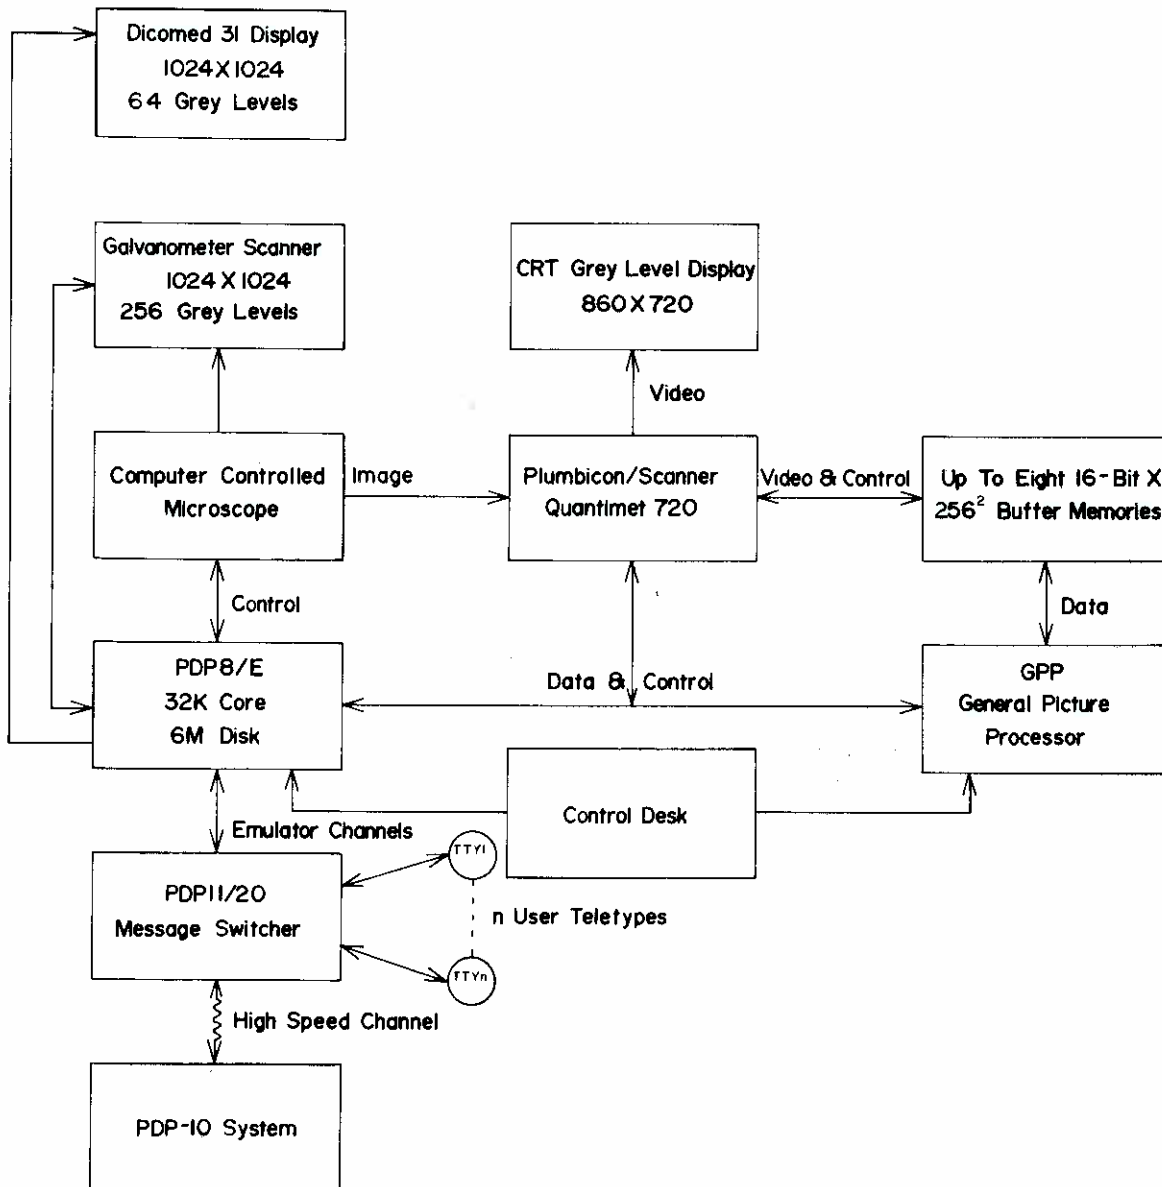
Dicomed 31 Display
1024 X 1024
64 Grey Levels

Galvanometer Scanner
1024 X 1024
256 Grey Levels

CRT Grey Level Display
860 X 720

Video

Computer Controlled
Microscope

Image

Plumbicon/Scanner
Quantimet 720

Video & Control

Up To Eight 16-Bit X
$256^2$ Buffer Memories

Control

Data

PDP8/E
32K Core
6M Disk

Data & Control

GPP
General Picture
Processor

Control Desk

Emulator Channels

TTY1

PDP11/20
Message Switcher

n User Teletypes

TTYn

High Speed Channel

PDP-10 System